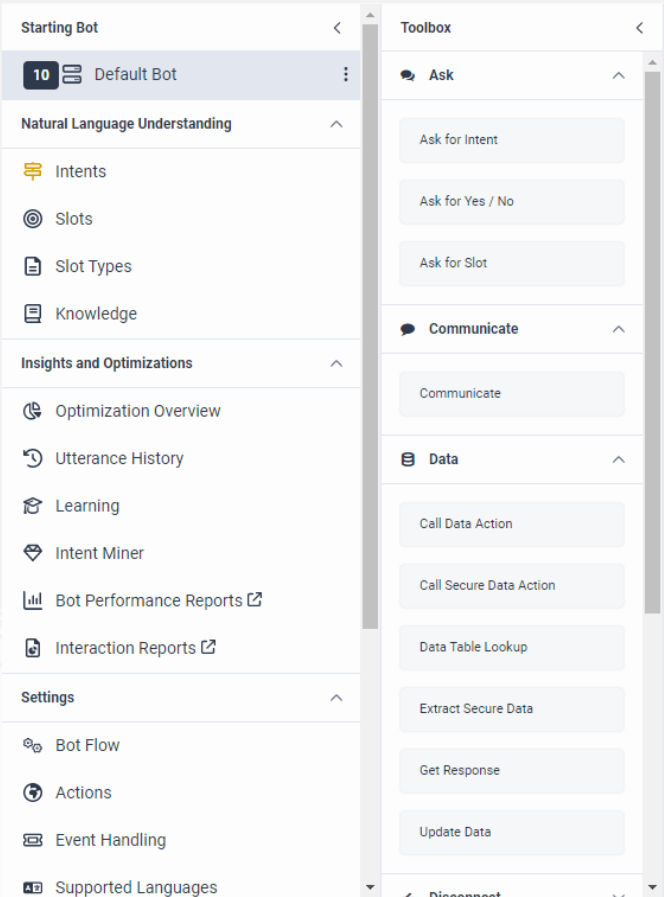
Starting Bot

10 Default Bot

Natural Language Understanding

Intents

Slots

Slot Types

Knowledge

Insights and Optimizations

Optimization Overview

Utterance History

Learning

Intent Miner

Bot Performance Reports

Interaction Reports

Settings

Bot Flow

Actions

Event Handling

Supported Languages

Toolbox

Ask

Ask for Intent

Ask for Yes / No

Ask for Slot

Communicate

Communicate

Data

Call Data Action

Call Secure Data Action

Data Table Lookup

Extract Secure Data

Get Response

Update Data

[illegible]